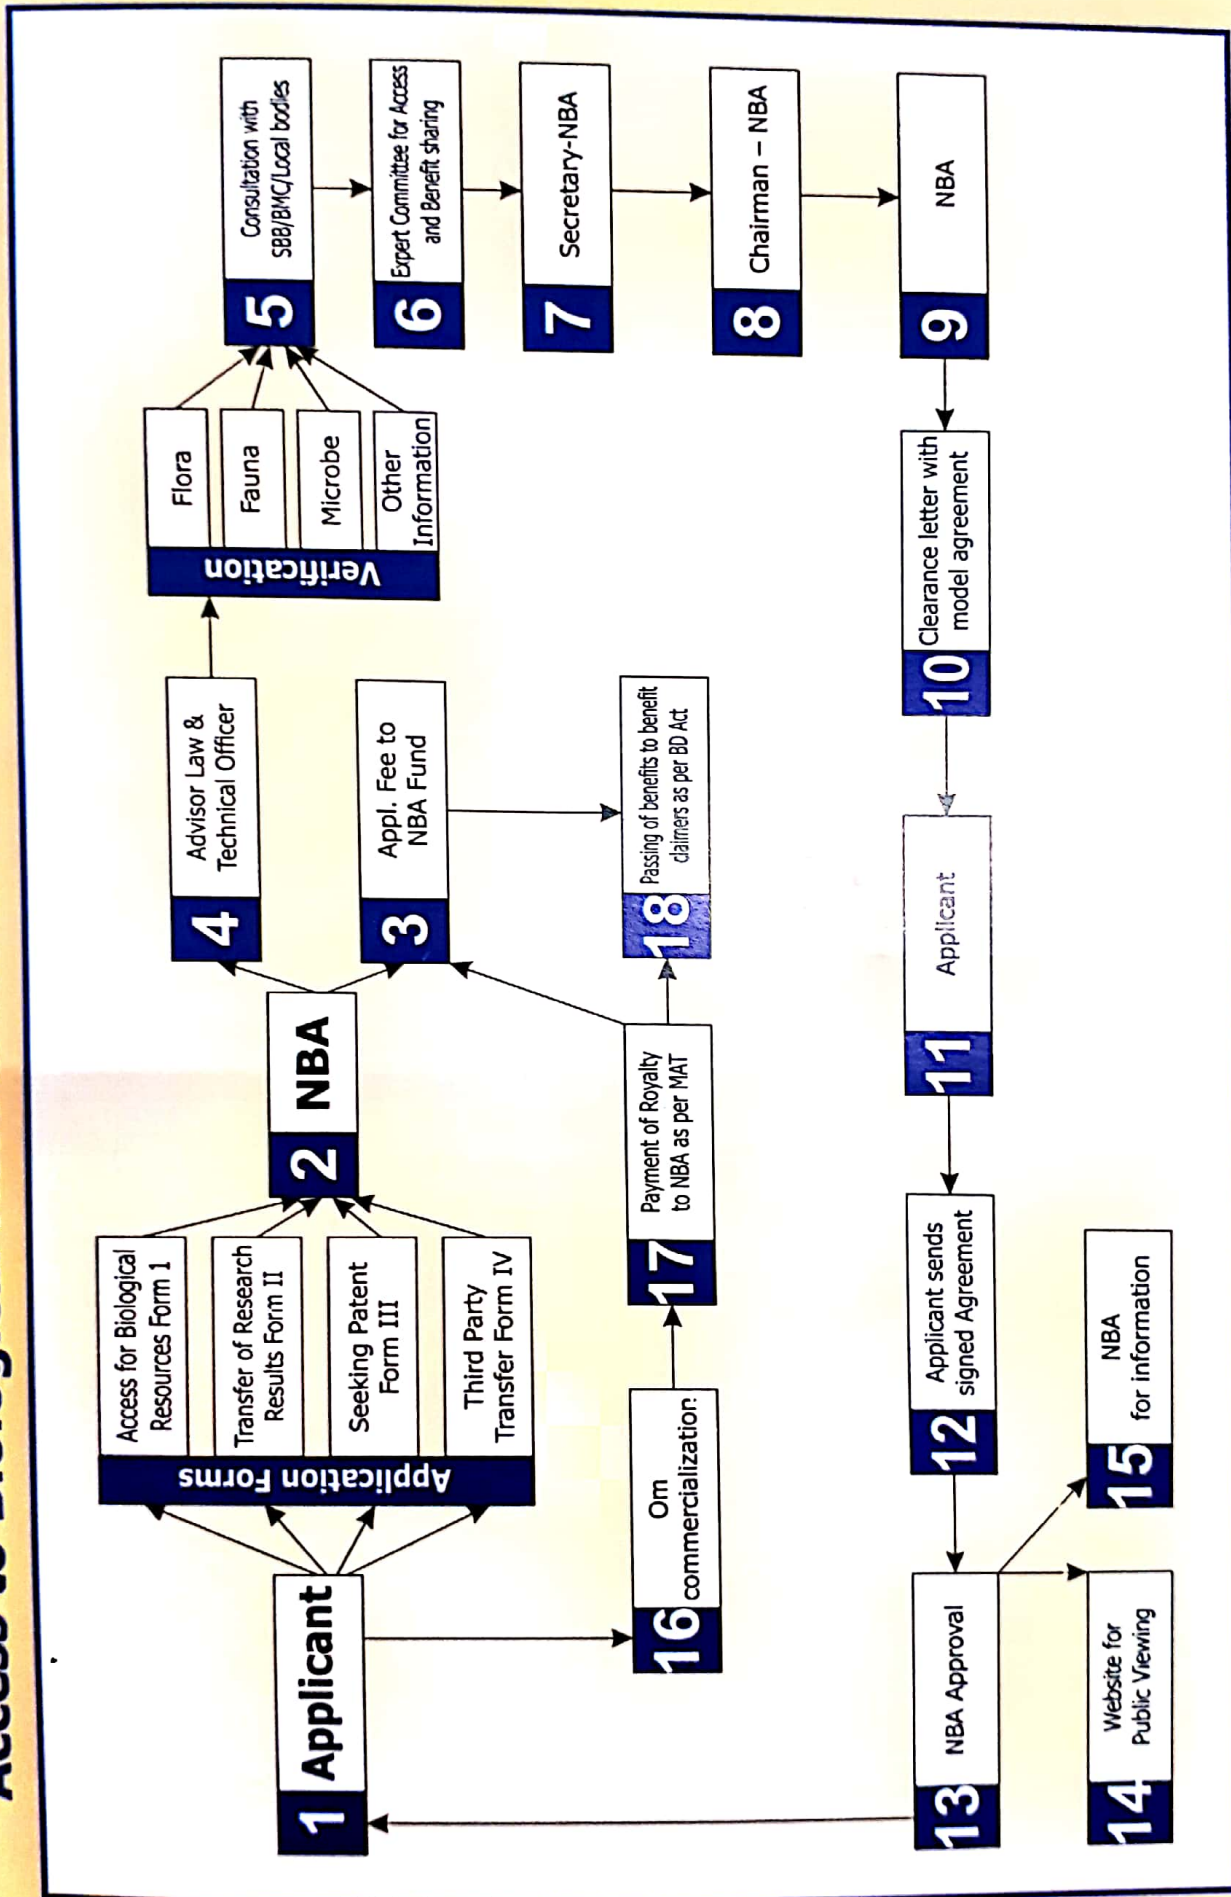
1 Applicant

Application Forms

Access for Biological Resources Form 1

Transfer of Research Results Form II

Seeking Patent Form III

Third Party Transfer Form IV

2 NBA

3 Appl. Fee to NBA Fund

4 Advisor Law & Technical Officer

Verification

Flora

Fauna

Microbe

Other Information

5 Consultation with SBB/BMC/Local bodies

6 Expert Committee for Access and Benefit sharing

7 Secretary-NBA

8 Chairman – NBA

9 NBA

10 Clearance letter with model agreement

11 Applicant

12 Applicant sends signed Agreement

13 NBA Approval

14 Website for Public Viewing

15 NBA for information

16 Om commercialization

17 Payment of Royalty to NBA as per MAT

18 Passing of benefits to benefit claimers as per BD Act